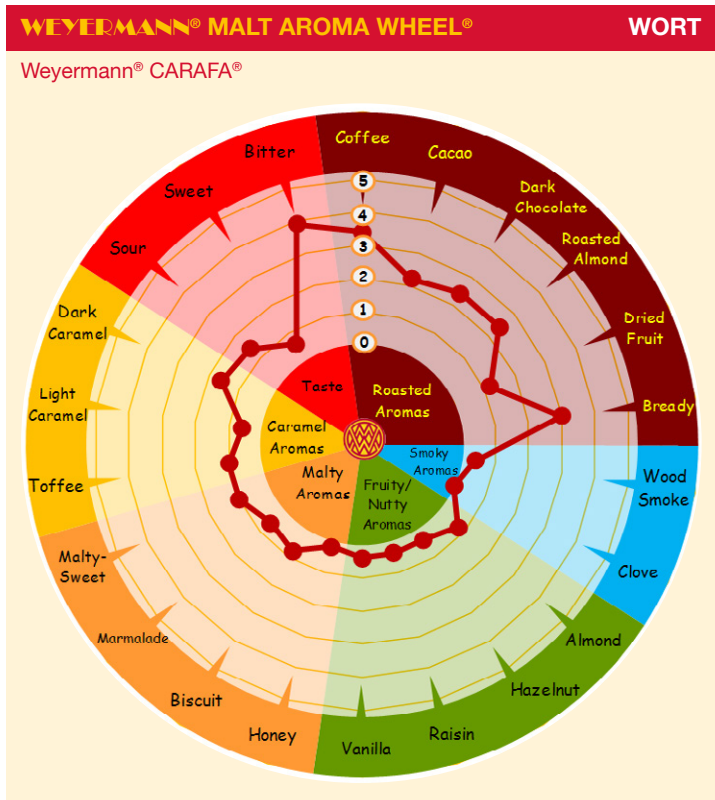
WEYERMANN® MALT AROMA WHEEL®

WORT

Weyermann® CARAFA®

Coffee
Cacao
Dark Chocolate
Roasted Almond
Dried Fruit
Bready
Wood Smoke
Clove
Almond
Hazelnut
Raisin
Vanilla
Honey
Biscuit
Marmalade
Malty-Sweet
Toffee
Light Caramel
Dark Caramel
Sour
Sweet
Bitter

5
4
3
2
1
0

Taste
Roasted Aromas
Smoky Aromas
Fruity/ Nutty Aromas
Malty Aromas
Caramel Aromas